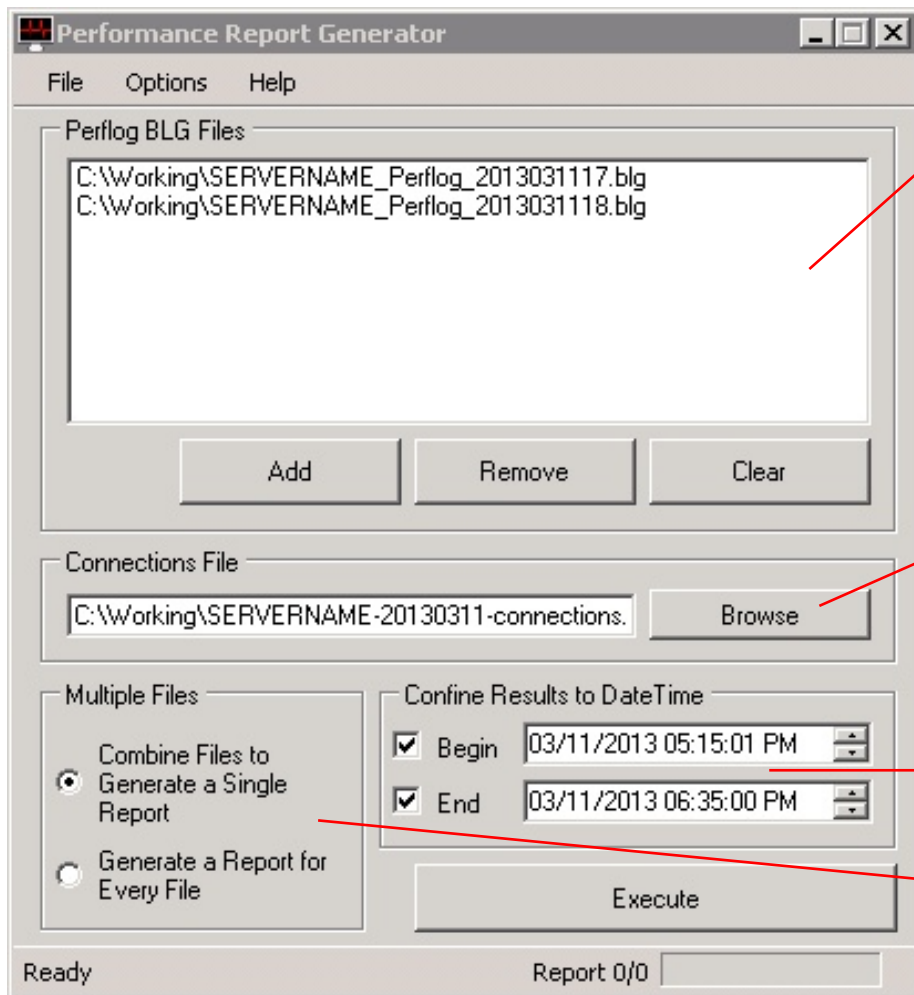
Performance Report Generator

File Options Help

Perflog BLG Files

C:\Working\SERVERNAME_Perflog_2013031117.blg
C:\Working\SERVERNAME_Perflog_2013031118.blg

Add Remove Clear

Connections File

C:\Working\SERVERNAME-20130311-connections.

Browse

Multiple Files

Combine Files to Generate a Single Report

Generate a Report for Every File

Confine Results to DateTime

Begin 03/11/2013 05:15:01 PM

End 03/11/2013 06:35:00 PM

Execute

Ready

Report 0/0